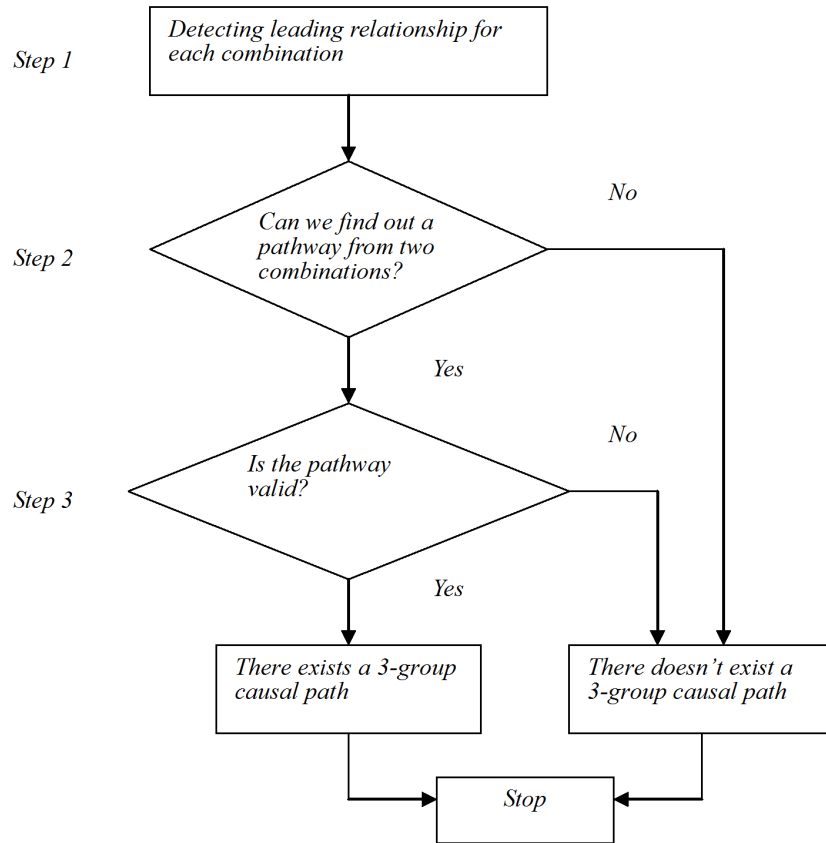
Step 1

Detecting leading relationship for each combination

Step 2

Can we find out a pathway from two combinations?

No

Yes

Step 3

Is the pathway valid?

No

Yes

There exists a 3-group causal path

There doesn't exist a 3-group causal path

Stop